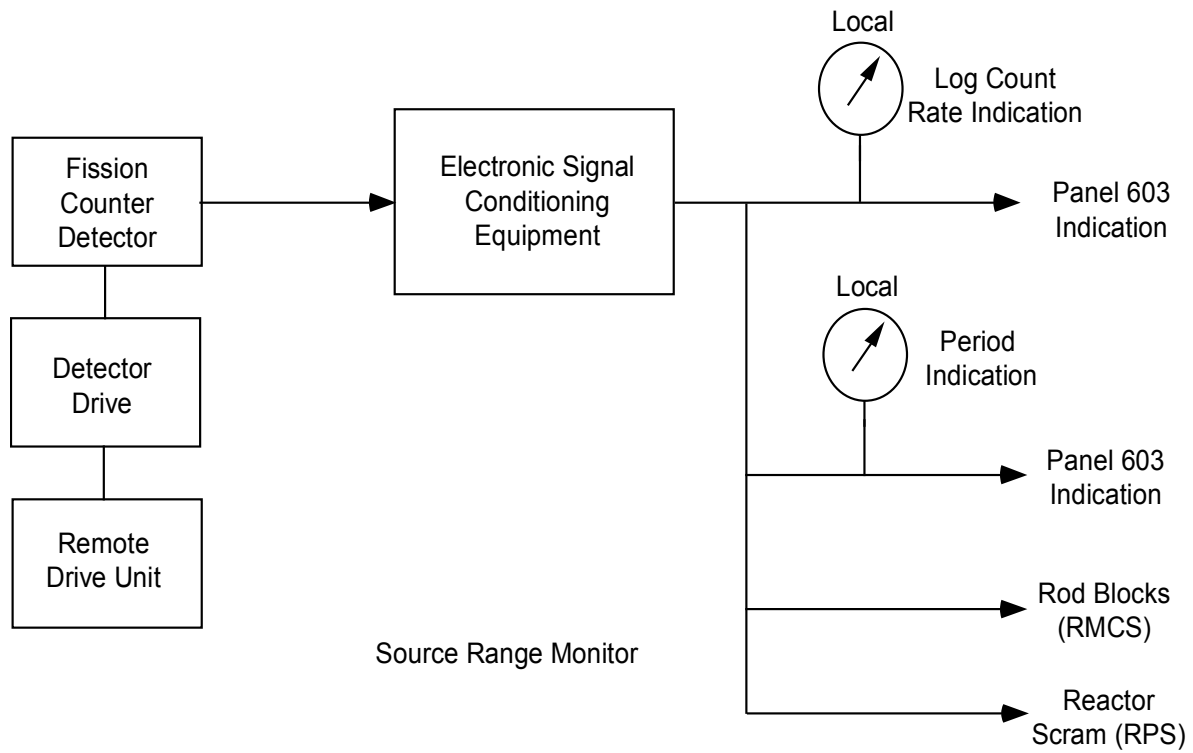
Local

Log Count Rate Indication

Fission Counter Detector

Electronic Signal Conditioning Equipment

Panel 603 Indication

Detector Drive

Local

Period Indication

Panel 603 Indication

Remote Drive Unit

Rod Blocks (RMCS)

Source Range Monitor

Reactor Scram (RPS)